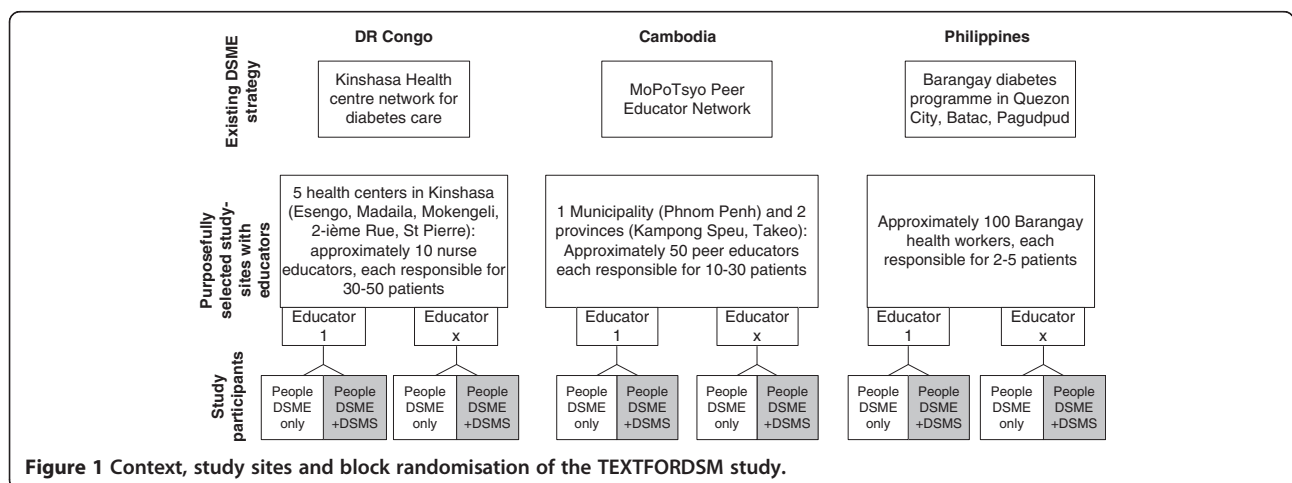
DR Congo

Cambodia

Philippines

Existing DSME strategy

Kinshasa Health centre network for diabetes care

MoPoTsyo Peer Educator Network

Barangay diabetes programme in Quezon City, Batac, Pagudpud

Purposefully selected study-sites with educators

5 health centers in Kinshasa (Esengo, Madaila, Mokengeli, 2-ième Rue, St Pierre): approximately 10 nurse educators, each responsible for 30-50 patients

1 Municipality (Phnom Penh) and 2 provinces (Kampong Speu, Takeo): Approximately 50 peer educators each responsible for 10-30 patients

Approximately 100 Barangay health workers, each responsible for 2-5 patients

Educator 1

Educator x

Educator 1

Educator x

Educator 1

Educator x

Study participants

People DSME only

People DSME +DSMS

People DSME only

People DSME +DSMS

People DSME only

People DSME +DSMS

People DSME only

People DSME +DSMS

People DSME only

People DSME +DSMS

People DSME only

People DSME +DSMS

Figure 1 Context, study sites and block randomisation of the TEXTFORDSM study.